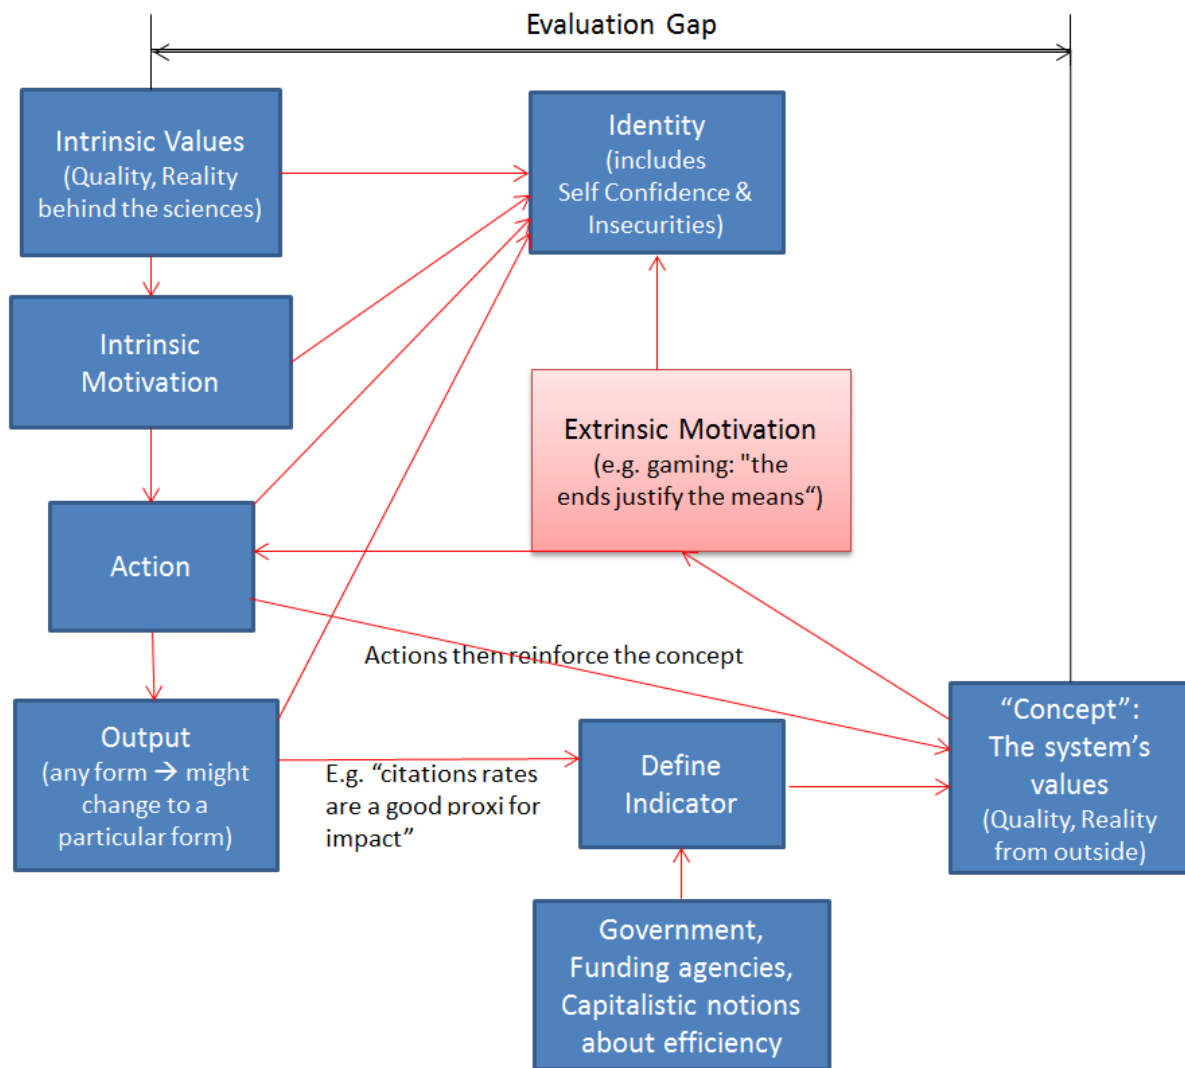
Evaluation Gap

Intrinsic Values (Quality, Reality behind the sciences)

Identity (includes Self Confidence & Insecurities)

Intrinsic Motivation

Extrinsic Motivation (e.g. gaming: "the ends justify the means“)

Action

Actions then reinforce the concept

Output (any form → might change to a particular form)

E.g. “citations rates are a good proxi for impact”

Define Indicator

“Concept”: The system’s values (Quality, Reality from outside)

Government, Funding agencies, Capitalistic notions about efficiency